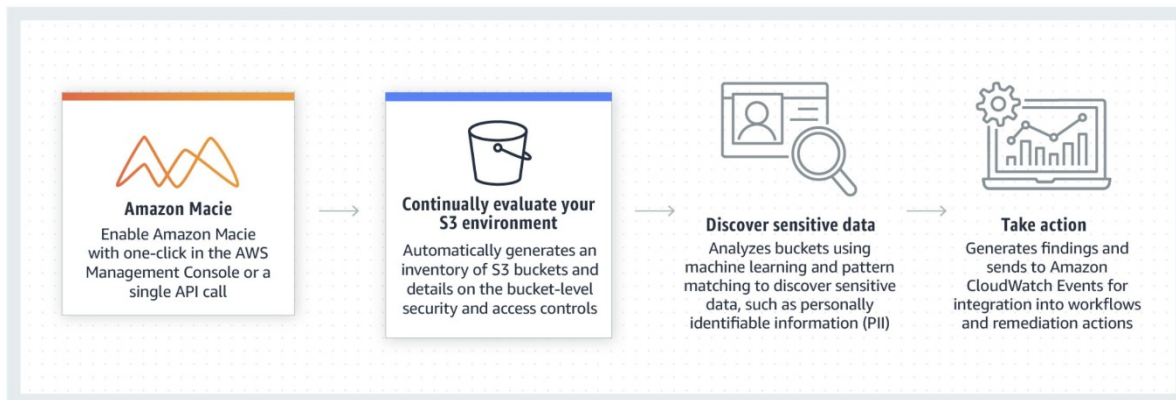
Amazon Macie

Enable Amazon Macie with one-click in the AWS Management Console or a single API call

Continually evaluate your S3 environment

Automatically generates an inventory of S3 buckets and details on the bucket-level security and access controls

Discover sensitive data

Analyzes buckets using machine learning and pattern matching to discover sensitive data, such as personally identifiable information (PII)

Take action

Generates findings and sends to Amazon CloudWatch Events for integration into workflows and remediation actions